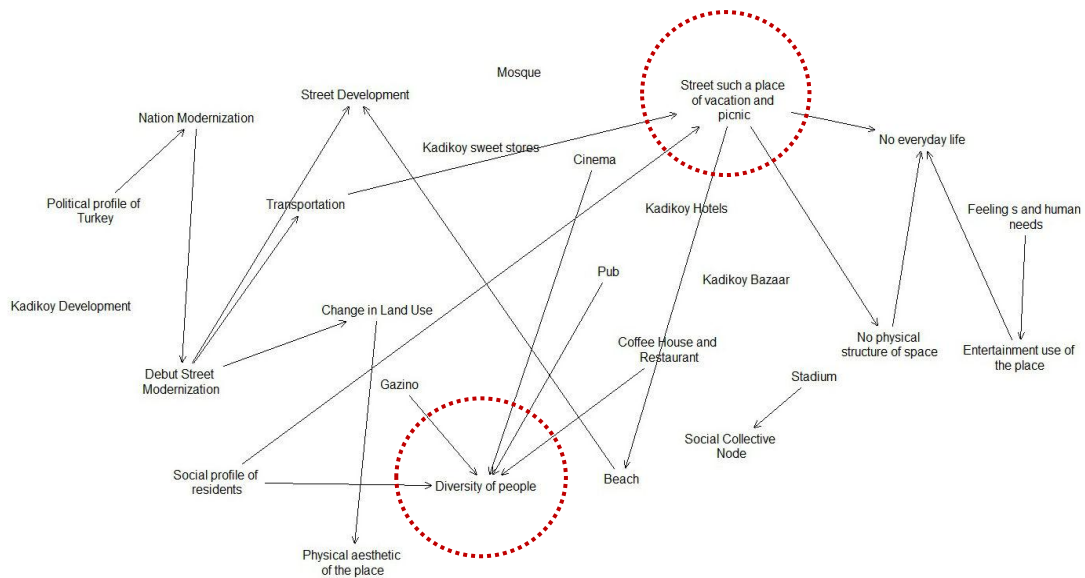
Mosque

Street such a place of vacation and picnic

Street Development

Nation Modernization

No everyday life

Kadikoy sweet stores

Cinema

Political profile of Turkey

Transportation

Kadikoy Hotels

Feeling s and human needs

Pub

Kadikoy Development

Kadikoy Bazaar

Change in Land Use

Coffee House and Restaurant

No physical structure of space

Entertainment use of the place

Debut Street Modernization

Stadium

Gazino

Social Collective Node

Social profile of residents

Diversity of people

Beach

Physical aesthetic of the place